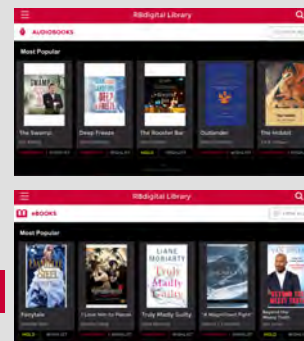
RBdigital Library
AUDIOBOOKS
Most Popular
The Swamp...
Deep Freeze
The Rooster Bar
Outlander
The Imbalst
HOLD
RBdigital Library
eBOOKS
Most Popular
Fairytale
I Love Him to Pieces
LIANE MORIARTY
Truly Madly Guilty
Truly Madly Guilty
A Magnificent Fight
Beyond the Messy Truth
HOLD
HOLD